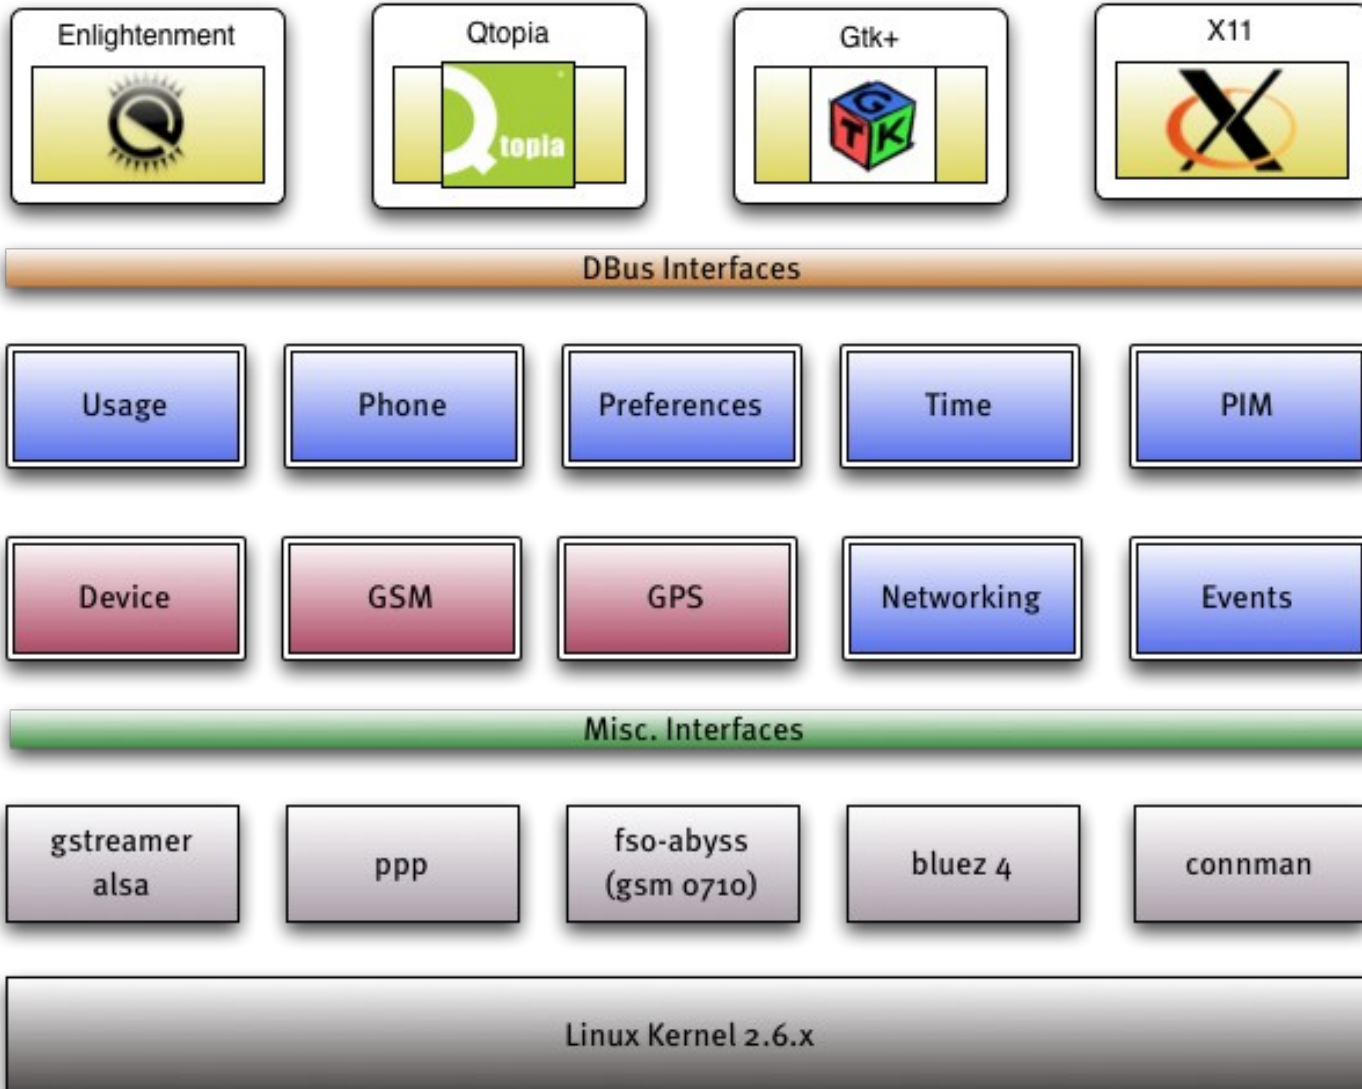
Enlightenment

Qtopia

Qtopia

Gtk+

G T K

X11

DBus Interfaces

Usage

Phone

Preferences

Time

PIM

Device

GSM

GPS

Networking

Events

Misc. Interfaces

gstreamer alsa

ppp

fso-abyss (gsm 0710)

bluez 4

connman

Linux Kernel 2.6.x